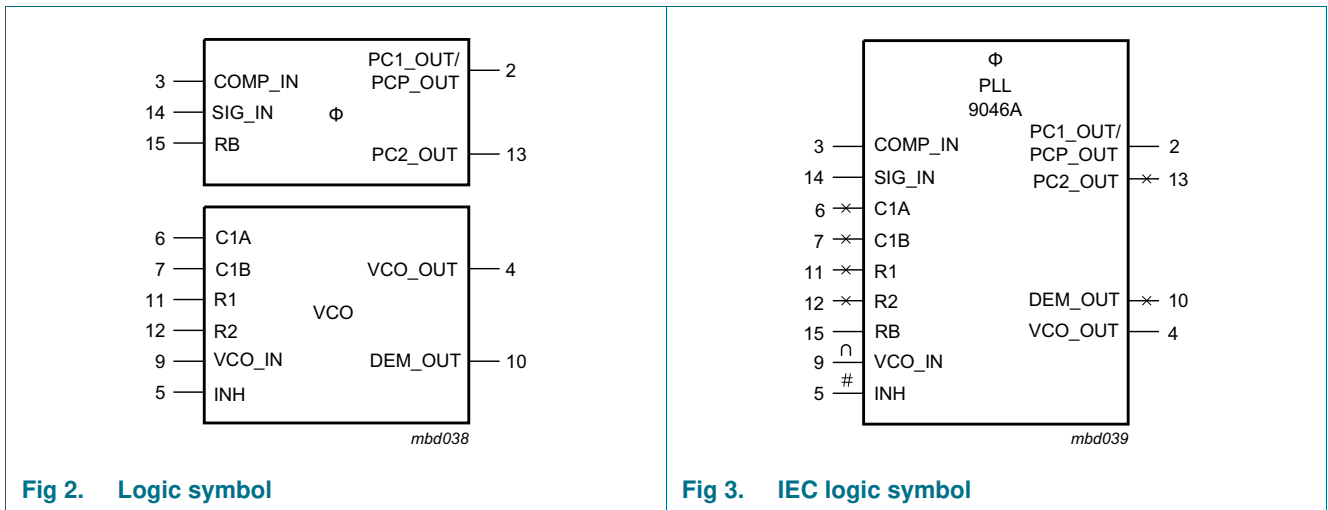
3 COMP_IN
14 SIG_IN
15 RB
Φ
PC1_OUT/ PCP_OUT 2
PC2_OUT 13

6 C1A
7 C1B
11 R1
12 R2
9 VCO_IN
5 INH
VCO
VCO_OUT 4
DEM_OUT 10

mbd038

Fig 2. Logic symbol

Φ
PLL
9046A
3 COMP_IN
14 SIG_IN
6 C1A
7 C1B
11 R1
12 R2
15 RB
9 ∩ VCO_IN
5 # INH
PC1_OUT/ PCP_OUT 2
PC2_OUT 13
DEM_OUT 10
VCO_OUT 4

mbd039

Fig 3. IEC logic symbol